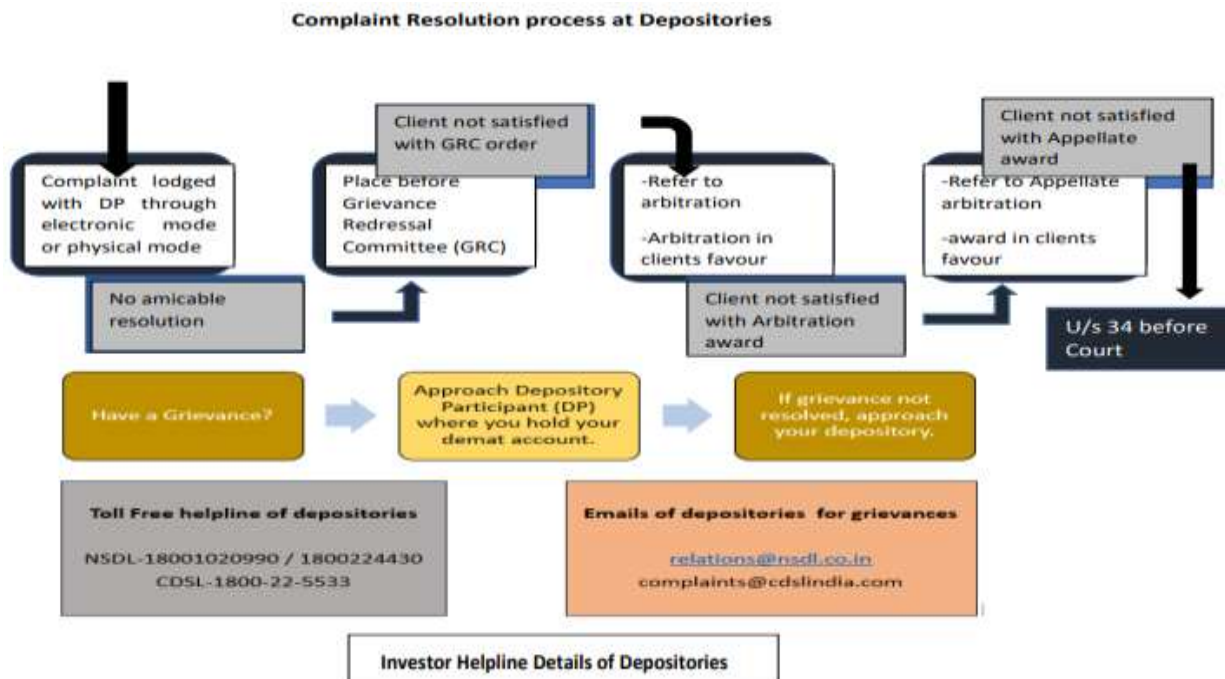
Complaint Resolution process at Depositories

Complaint lodged with DP through electronic mode or physical mode

No amicable resolution

Client not satisfied with GRC order

Place before Grievance Redressal Committee (GRC)

-Refer to arbitration

-Arbitration in clients favour

Client not satisfied with Arbitration award

Client not satisfied with Appellate award

-Refer to Appellate arbitration

-award in clients favour

U/s 34 before Court

Have a Grievance?

Approach Depository Participant (DP) where you hold your demat account.

If grievance not resolved, approach your depository.

Toll Free helpline of depositories

NSDL-18001020990 / 1800224430
CDSL-1800-22-5533

Emails of depositories for grievances

relations@nsdl.co.in
complaints@cdslindia.com

Investor Helpline Details of Depositories